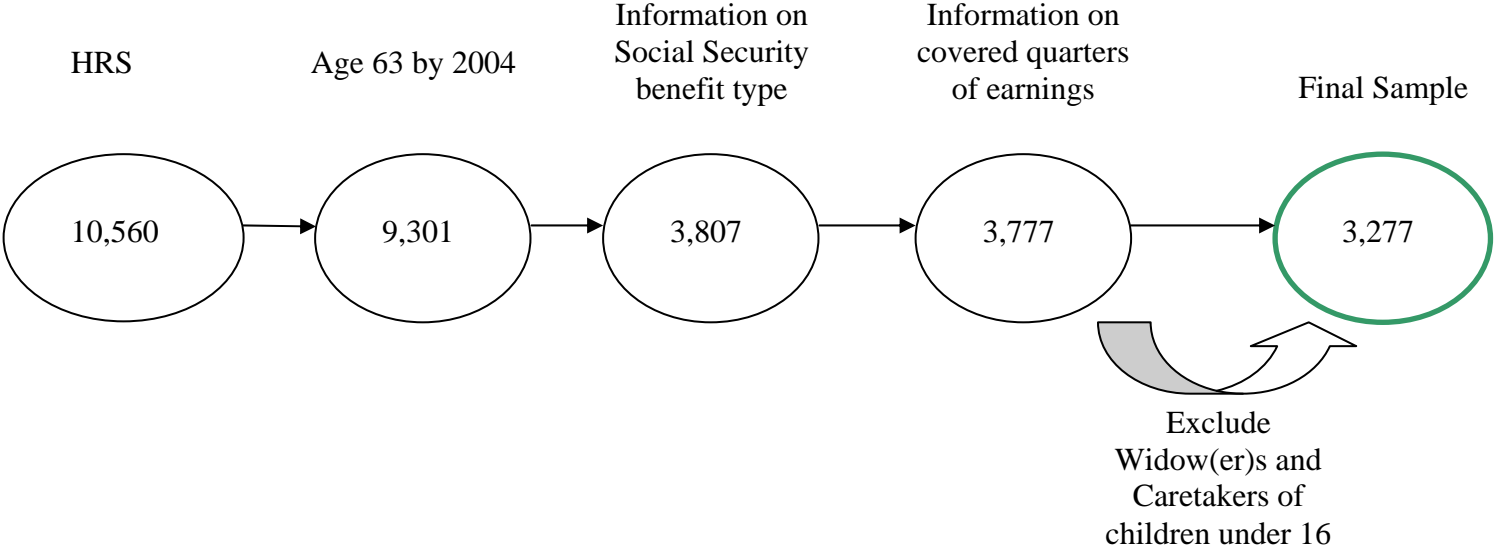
HRS

10,560

Age 63 by 2004

9,301

Information on Social Security benefit type

3,807

Information on covered quarters of earnings

3,777

Final Sample

3,277

Exclude Widow(er)s and Caretakers of children under 16